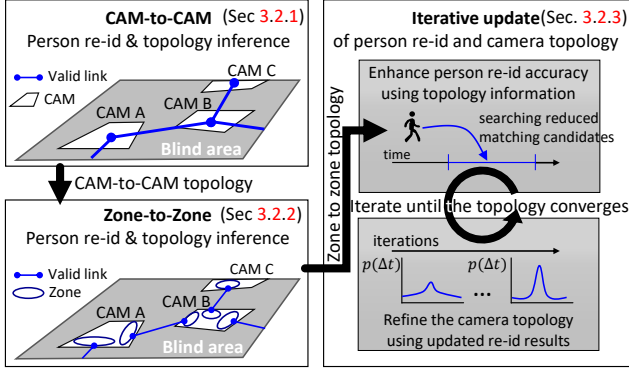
CAM-to-CAM (Sec 3.2.1)
Person re-id & topology inference

Valid link
CAM
CAM C
CAM A
CAM B
Blind area

CAM-to-CAM topology

Zone-to-Zone (Sec 3.2.2)
Person re-id & topology inference

Valid link
Zone
CAM C
CAM A
CAM B
Blind area

Zone to zone topology

Iterative update(Sec. 3.2.3)
of person re-id and camera topology

Enhance person re-id accuracy using topology information
searching reduced matching candidates
time

Iterate until the topology converges

iterations
$p(\Delta t)$
$p(\Delta t)$
...
Refine the camera topology using updated re-id results